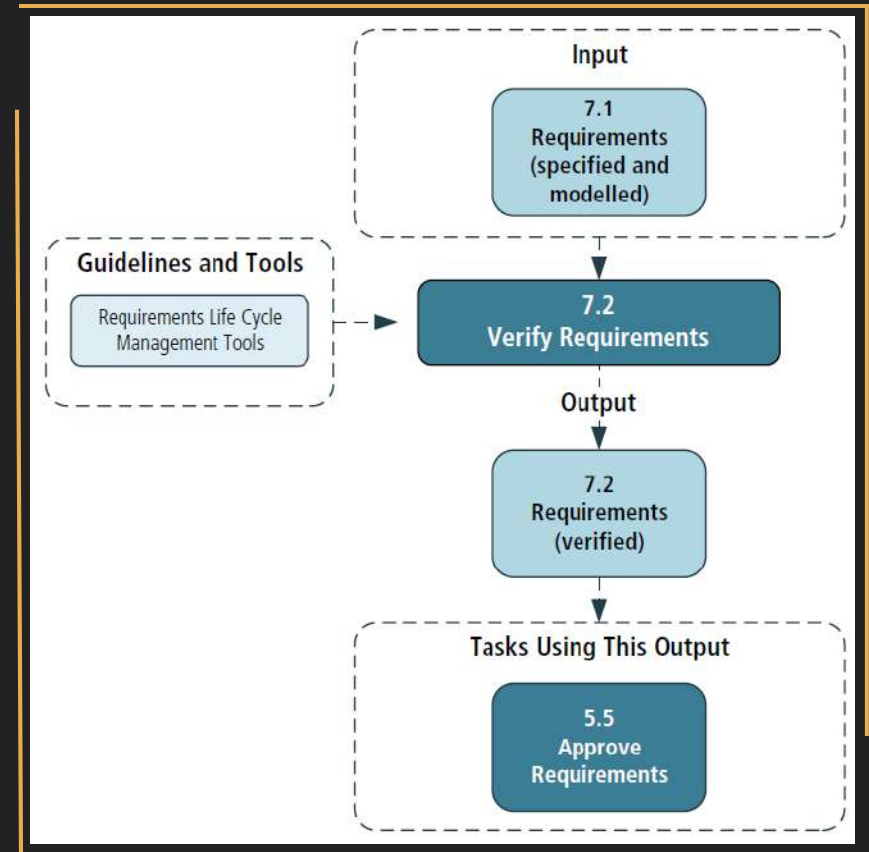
Input

7.1
Requirements
(specified and
modelled)

Guidelines and Tools

Requirements Life Cycle Management Tools

7.2
Verify Requirements

Output

7.2
Requirements
(verified)

Tasks Using This Output

5.5
Approve
Requirements